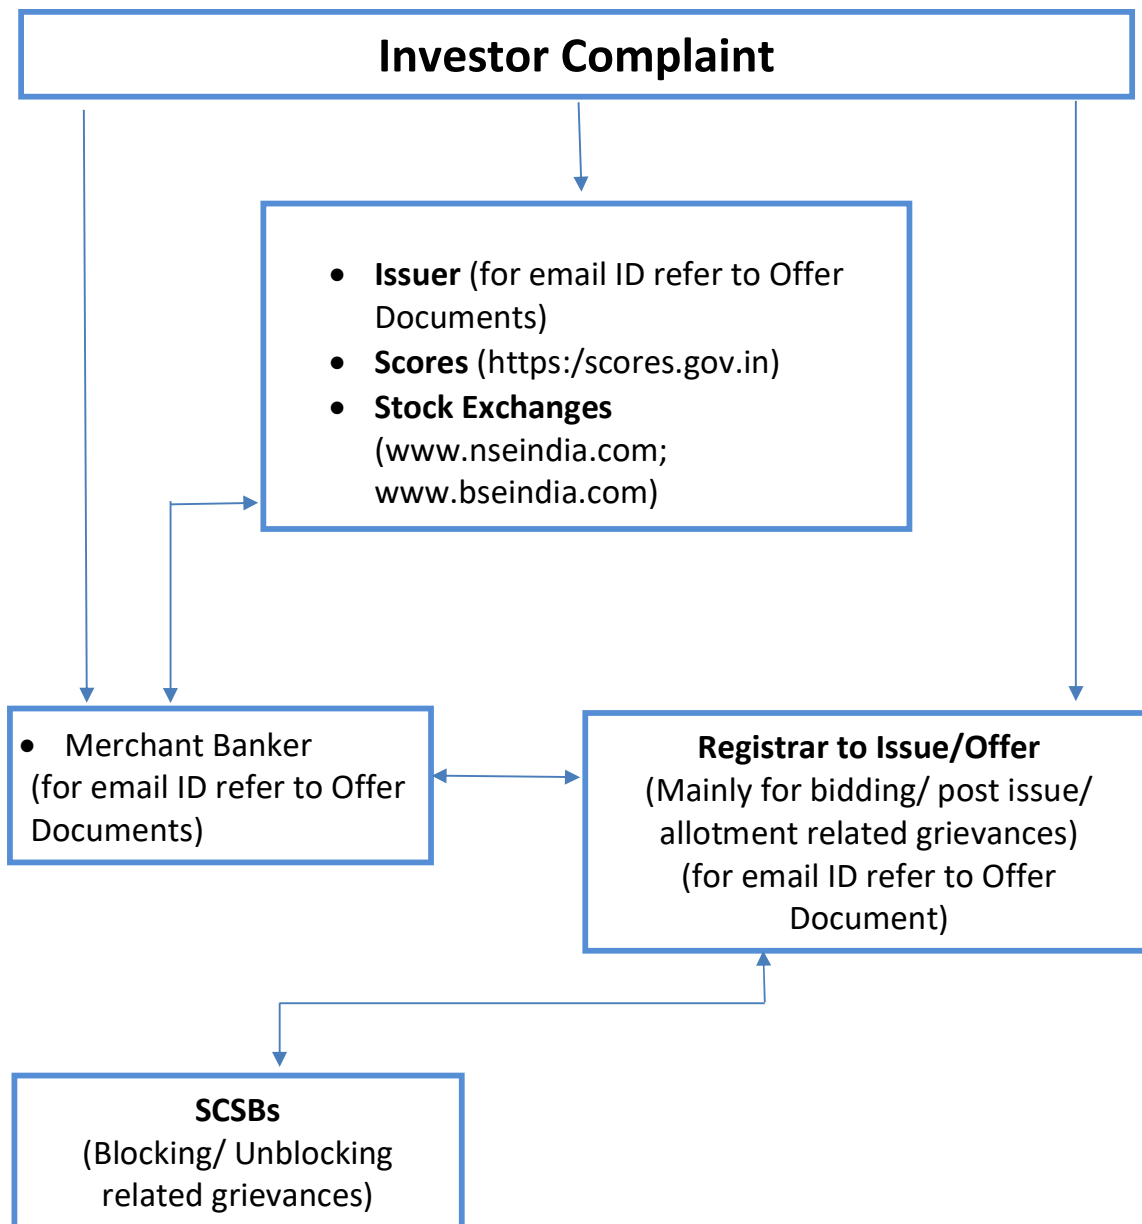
Investor Complaint

- Issuer (for email ID refer to Offer Documents)
- Scores (https:/scores.gov.in)
- Stock Exchanges (www.nseindia.com; www.bseindia.com)

- Merchant Banker (for email ID refer to Offer Documents)

Registrar to Issue/Offer
(Mainly for bidding/ post issue/ allotment related grievances)
(for email ID refer to Offer Document)

SCSBs
(Blocking/ Unblocking related grievances)